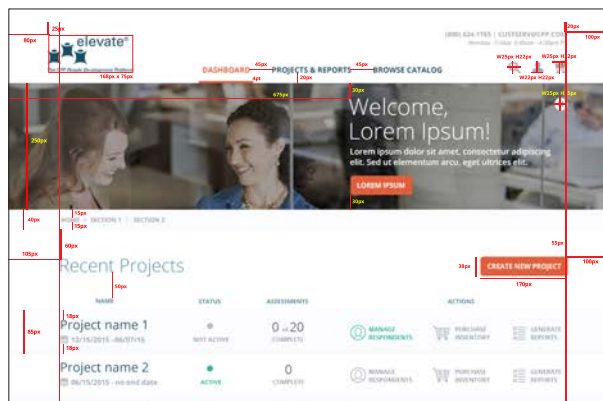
25px
80px
elevate®
The CPP People Development Platform
168px x 75px
(800) 624-1765 | CUSTSERV@CPP.COM
Monday - Friday 6:00am - 4:00pm PT
20px
100px
DASHBOARD
45px
PROJECTS & REPORTS
45px
BROWSE CATALOG
4pt
20px
W25px H22px
W25px H22px
W22px H22px
675px
30px
W25px H 25px
Welcome, Lorem Ipsum!
250px
Lorem ipsum dolor sit amet, consectetur adipiscing elit. Sed ut elementum arcu, eget ultrices elit.
LOREM IPSUM
30px
40px
15px
HOME | SECTION 1 | SECTION 2
15px
105px
60px
55px
100px
Recent Projects
38px
CREATE NEW PROJECT
50px
170px
NAME
STATUS
ASSESSMENTS
ACTIONS
85px
18px
Project name 1
12/15/2015 - 06/07/16
18px
NOT ACTIVE
0 of 20
COMPLETE
MANAGE RESPONDENTS
PURCHASE INVENTORY
GENERATE REPORTS
Project name 2
06/15/2015 - no end date
ACTIVE
0
COMPLETE
MANAGE RESPONDENTS
PURCHASE INVENTORY
GENERATE REPORTS